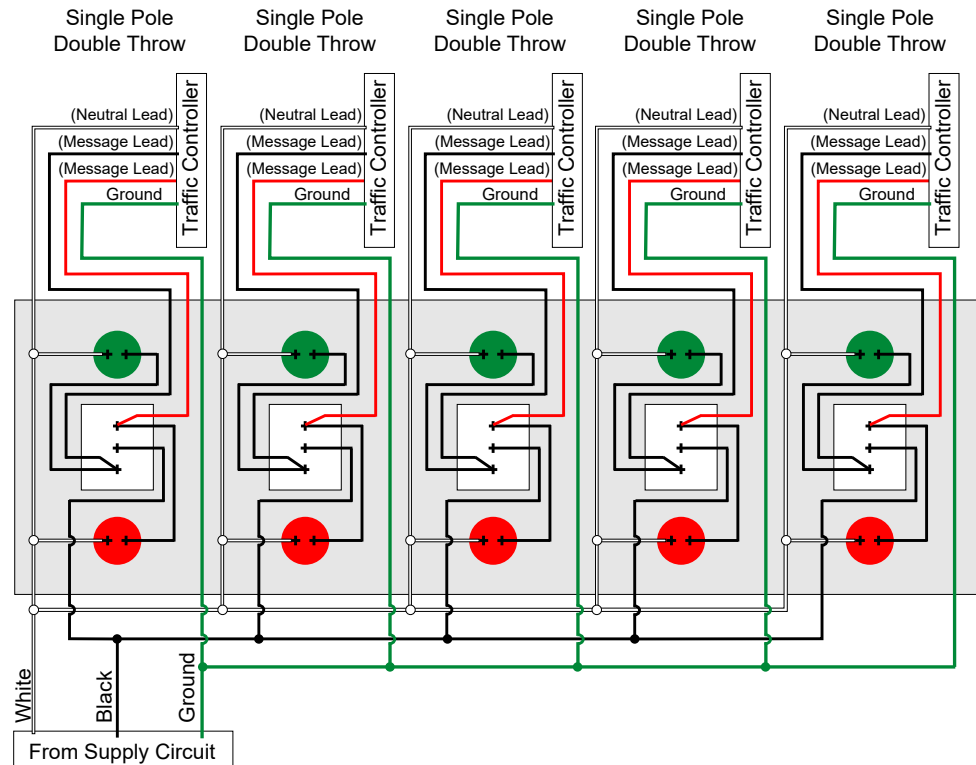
Single Pole Double Throw

Single Pole Double Throw

Single Pole Double Throw

Single Pole Double Throw

Single Pole Double Throw

(Neutral Lead)
(Message Lead)
(Message Lead)
Ground
Traffic Controller

(Neutral Lead)
(Message Lead)
(Message Lead)
Ground
Traffic Controller

(Neutral Lead)
(Message Lead)
(Message Lead)
Ground
Traffic Controller

(Neutral Lead)
(Message Lead)
(Message Lead)
Ground
Traffic Controller

(Neutral Lead)
(Message Lead)
(Message Lead)
Ground
Traffic Controller

White
Black
Ground
From Supply Circuit